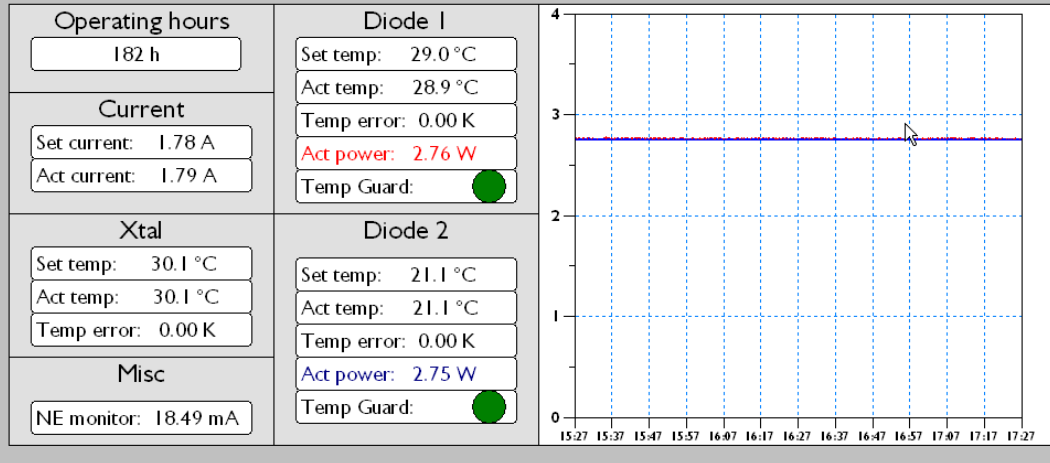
Operating hours
182 h

Current
Set current: 1.78 A
Act current: 1.79 A

Xtal
Set temp: 30.1 °C
Act temp: 30.1 °C
Temp error: 0.00 K

Misc
NE monitor: 18.49 mA

Diode 1
Set temp: 29.0 °C
Act temp: 28.9 °C
Temp error: 0.00 K
Act power: 2.76 W
Temp Guard:

Diode 2
Set temp: 21.1 °C
Act temp: 21.1 °C
Temp error: 0.00 K
Act power: 2.75 W
Temp Guard:

4
3
2
1
0
15:27 15:37 15:47 15:57 16:07 16:17 16:27 16:37 16:47 16:57 17:07 17:17 17:27